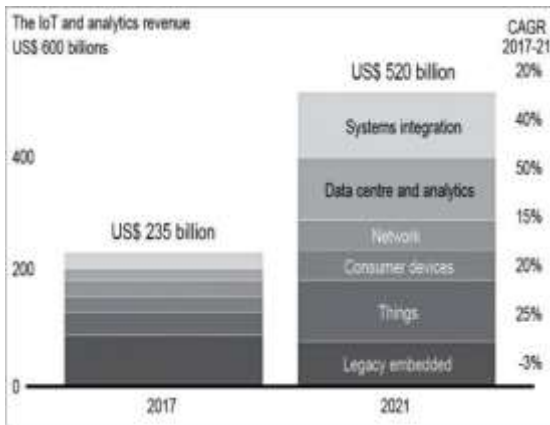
The IoT and analytics revenue
US$ 600 billions

CAGR 2017-21

US$ 520 billion
20%

Systems integration
40%

400

Data centre and analytics
50%

US$ 235 billion

Network
15%

200

Consumer devices
20%

Things
25%

Legacy embedded
-3%

0

2017

2021